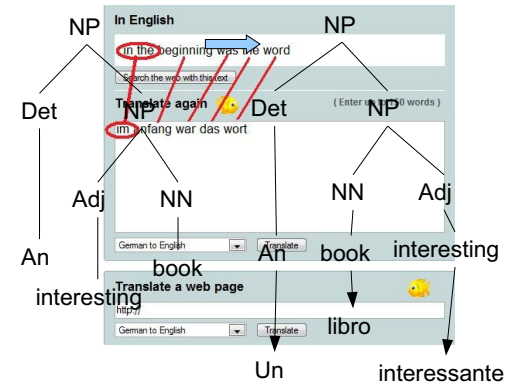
NP
In English
NP
in the beginning was the word
Search the web with this text
Det
Translate again
Det
( Enter up to 150 words )
NP
NP
im anfang war das wort
Adj
NN
NN
Adj
German to English
Translate
interesting
An
An
book
book
interesting
Translate a web page
http://
German to English
Translate
libro
Un
interessante